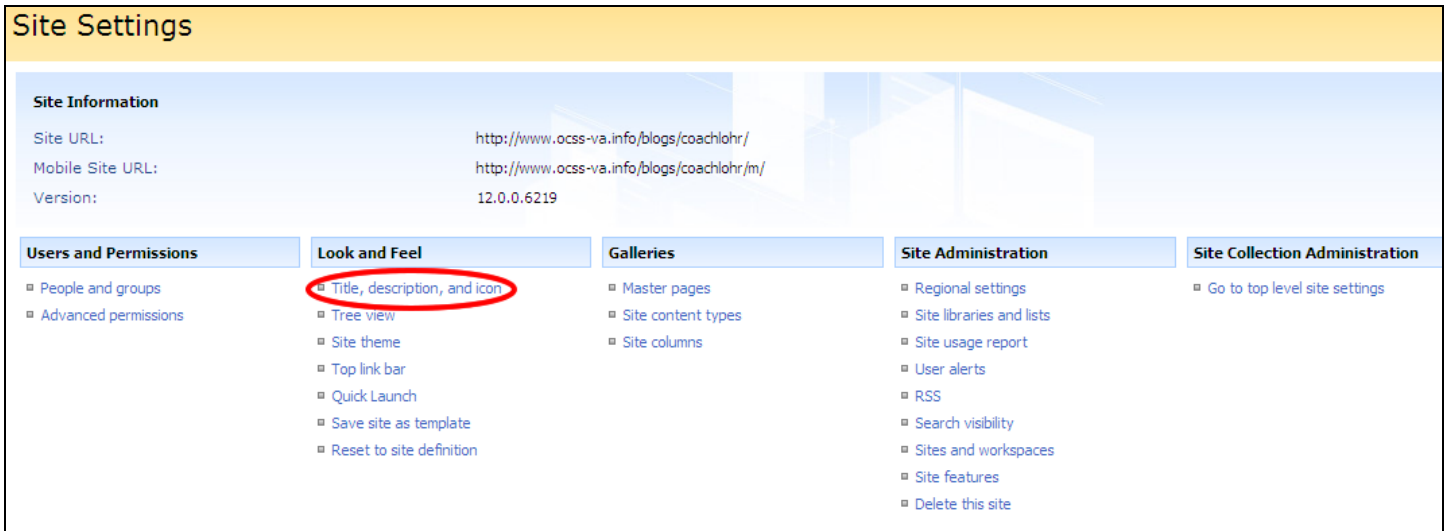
Site Settings

Site Information

Site URL: http://www.ocss-va.info/blogs/coachlohr/

Mobile Site URL: http://www.ocss-va.info/blogs/coachlohr/m/

Version: 12.0.0.6219

Users and Permissions

People and groups

Advanced permissions

Look and Feel

Title, description, and icon

Tree view

Site theme

Top link bar

Quick Launch

Save site as template

Reset to site definition

Galleries

Master pages

Site content types

Site columns

Site Administration

Regional settings

Site libraries and lists

Site usage report

User alerts

RSS

Search visibility

Sites and workspaces

Site features

Delete this site

Site Collection Administration

Go to top level site settings